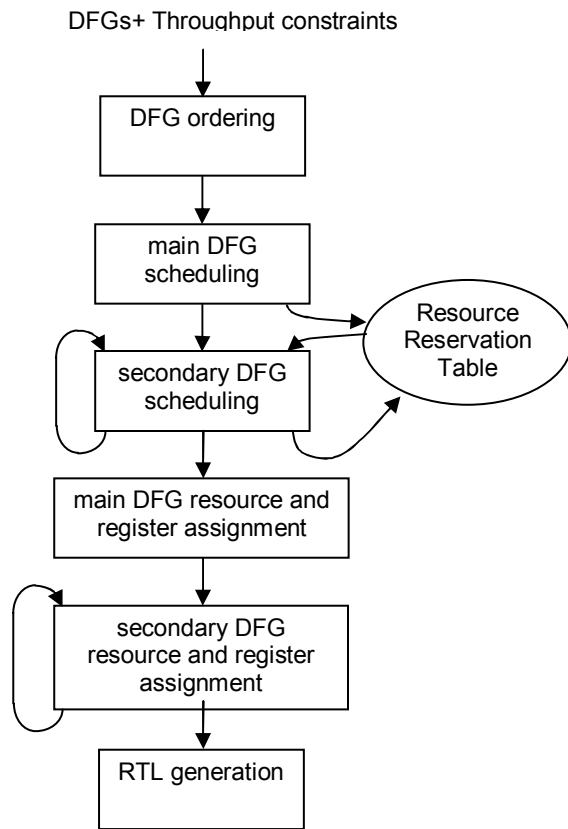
DFGs+ Throughput constraints

DFG ordering

main DFG scheduling

Resource Reservation Table

secondary DFG scheduling

main DFG resource and register assignment

secondary DFG resource and register assignment

RTL generation